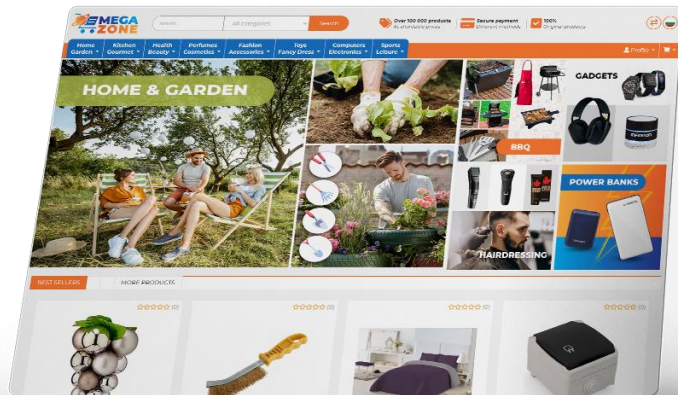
MEGA ZONE

Search...
All categories
Search

Over 100 000 products
At affordable prices
Secure payment
Different methods
100%
Original products

Home Garden
Kitchen Gourmet
Health Beauty
Perfumes Cosmetics
Fashion Accessories
Toys Fancy Dress
Computers Electronics
Sports Leisure

Profile

HOME & GARDEN

GADGETS

BBQ

POWER BANKS

HAIRDRESSING

BEST SELLERS
MORE PRODUCTS

(0)
(0)
(0)
(0)